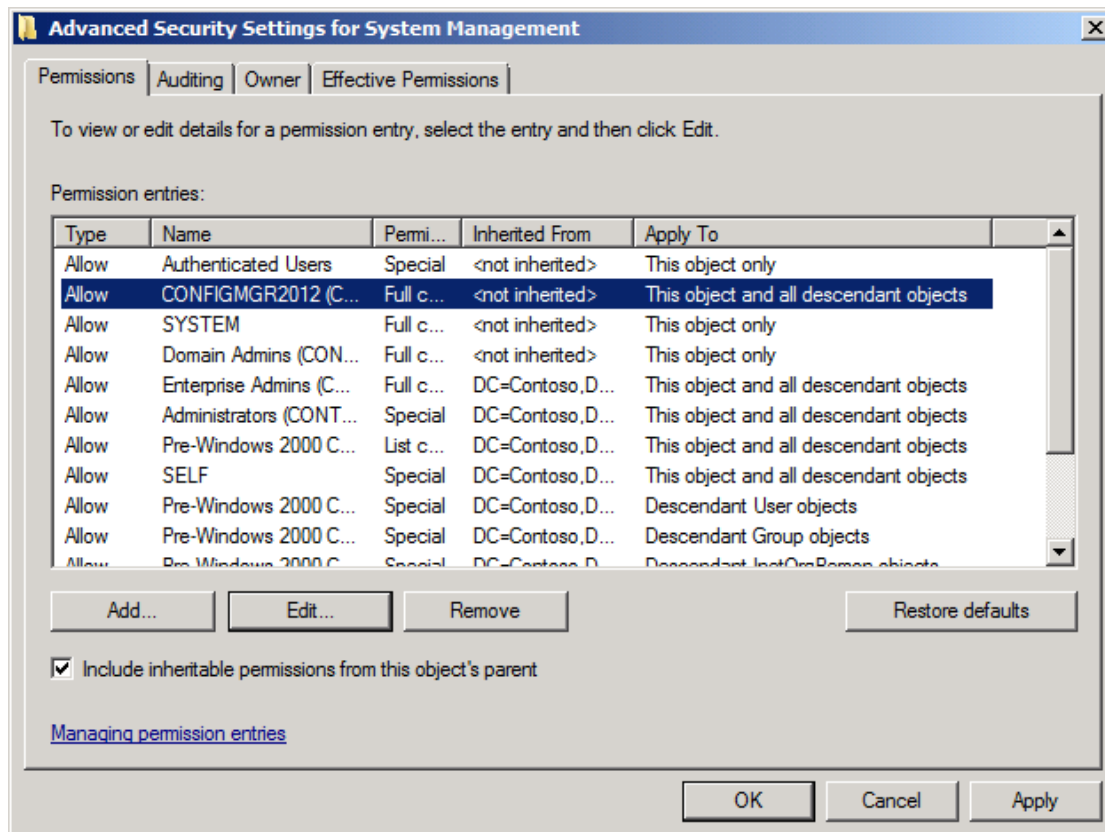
Advanced Security Settings for System Management

Permissions | Auditing | Owner | Effective Permissions

To view or edit details for a permission entry, select the entry and then click Edit.

Permission entries:

| Type | Name | Permi... | Inherited From | Apply To |
|---|---|---|---|---|
| Allow | Authenticated Users | Special | <not inherited> | This object only |
| Allow | CONFIGMGR2012 (C... | Full c... | <not inherited> | This object and all descendant objects |
| Allow | SYSTEM | Full c... | <not inherited> | This object only |
| Allow | Domain Admins (CON... | Full c... | <not inherited> | This object only |
| Allow | Enterprise Admins (C... | Full c... | DC=Contoso,D... | This object and all descendant objects |
| Allow | Administrators (CONT... | Special | DC=Contoso,D... | This object and all descendant objects |
| Allow | Pre-Windows 2000 C... | List c... | DC=Contoso,D... | This object and all descendant objects |
| Allow | SELF | Special | DC=Contoso,D... | This object and all descendant objects |
| Allow | Pre-Windows 2000 C... | Special | DC=Contoso,D... | Descendant User objects |
| Allow | Pre-Windows 2000 C... | Special | DC=Contoso,D... | Descendant Group objects |
| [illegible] | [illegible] | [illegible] | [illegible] | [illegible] |

Add... Edit... Remove Restore defaults

Include inheritable permissions from this object's parent

Managing permission entries

OK Cancel Apply